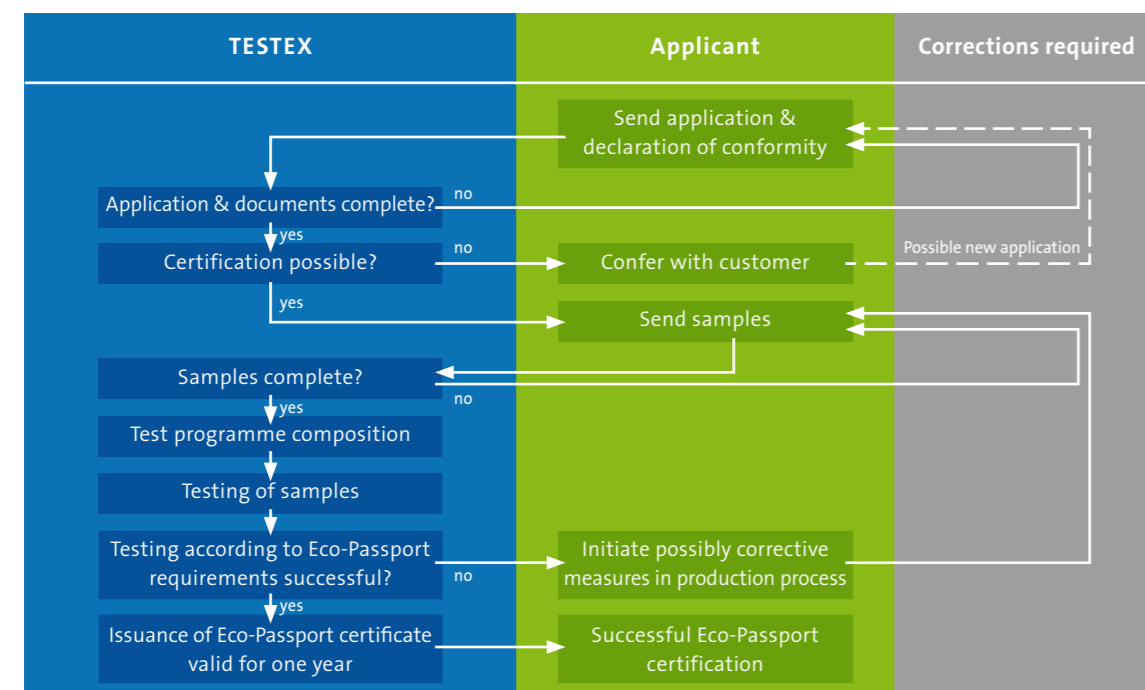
TESTEX

Applicant

Corrections required

Send application & declaration of conformity

Application & documents complete?

no

yes

Certification possible?

no

Confer with customer

Possible new application

yes

Send samples

Samples complete?

no

yes

Test programme composition

Testing of samples

Testing according to Eco-Passport requirements successful?

no

Initiate possibly corrective measures in production process

yes

Issuance of Eco-Passport certificate valid for one year

Successful Eco-Passport certification